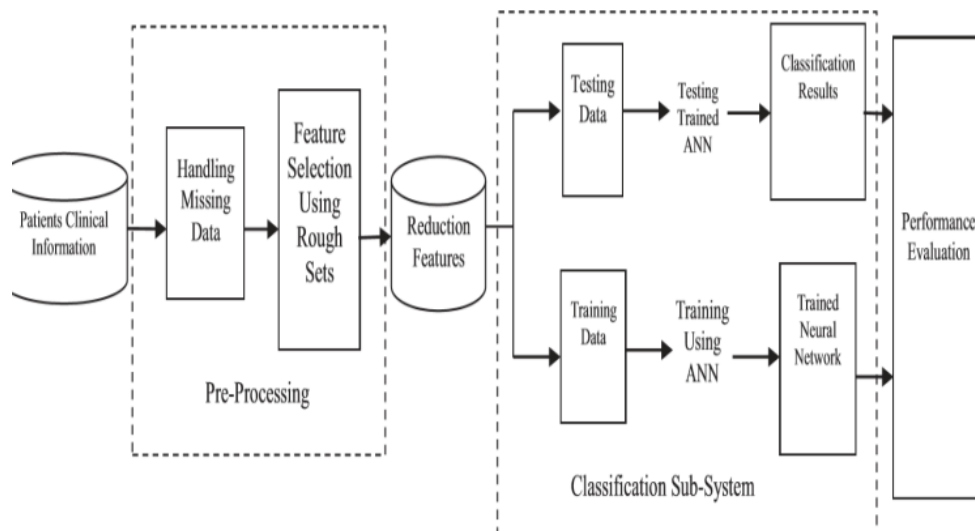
Patients Clinical Information

Handling Missing Data

Feature Selection Using Rough Sets

Pre-Processing

Reduction Features

Testing Data

Testing Trained ANN

Classification Results

Training Data

Training Using ANN

Trained Neural Network

Classification Sub-System

Performance Evaluation